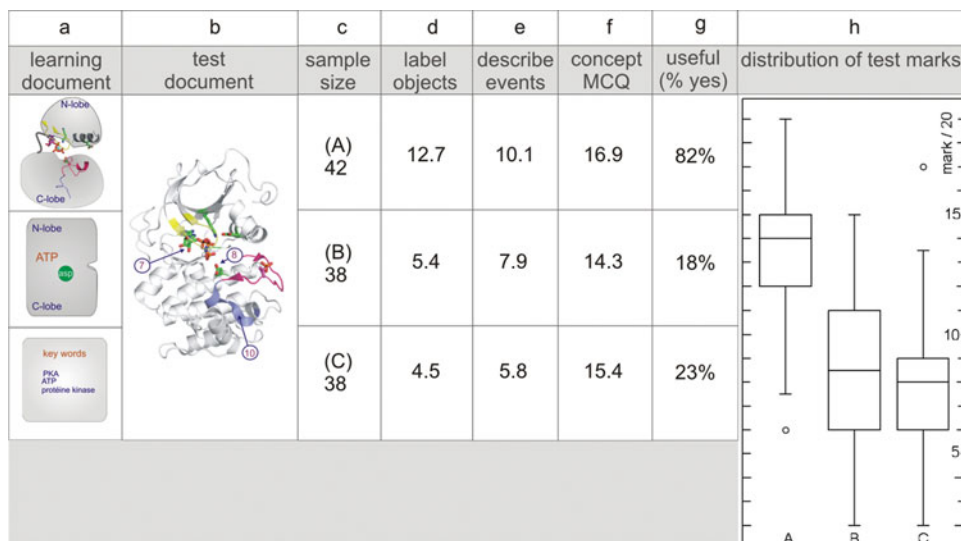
| a | b | c | d | e | f | g | h |
|---|---|---|---|---|---|---|---|
| learning document | test document | sample size | label objects | describe events | concept MCQ | useful (% yes) | distribution of test marks |
| N-lobe C-lobe | 7 8 10 | (A) 42 | 12.7 | 10.1 | 16.9 | 82% | |
| N-lobe ATP asp C-lobe | | (B) 38 | 5.4 | 7.9 | 14.3 | 18% | |
| key words PKA ATP protéine kinase | | (C) 38 | 4.5 | 5.8 | 15.4 | 23% | |

mark / 20
15
10
5
A B C